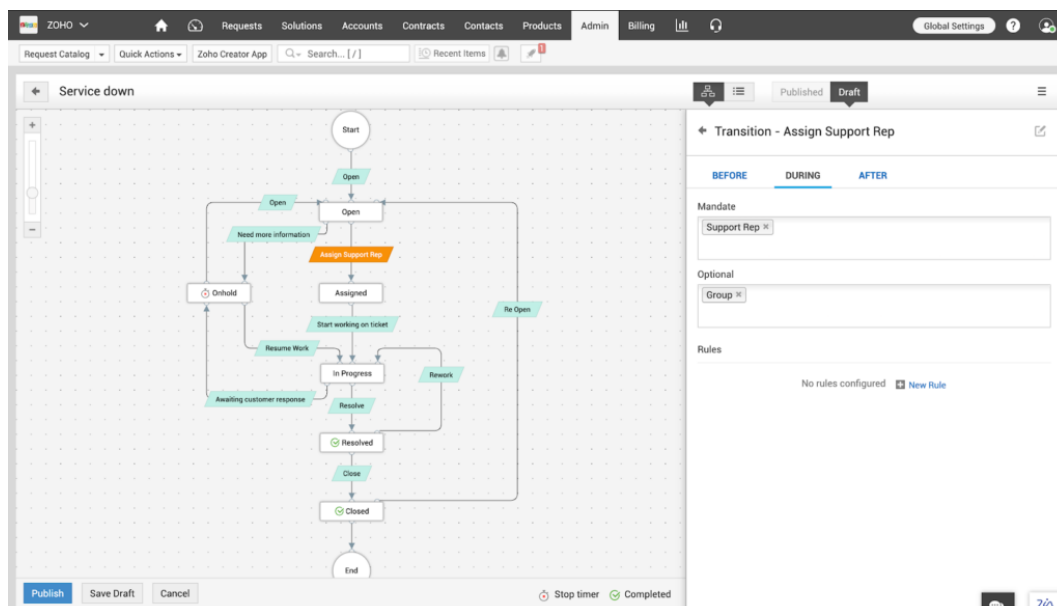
ZOHO Requests Solutions Accounts Contracts Contacts Products Admin Billing Global Settings

Request Catalog Quick Actions Zoho Creator App Search... [/] Recent Items

Service down

Published Draft

Start

Open

Open

Open

Need more information

Assign Support Rep

Onhold

Assigned

Re Open

Start working on ticket

Resume Work

In Progress

Rework

Awaiting customer response

Resolve

Resolved

Close

Closed

End

Transition - Assign Support Rep

BEFORE DURING AFTER

Mandate

Support Rep ×

Optional

Group ×

Rules

No rules configured New Rule

Publish Save Draft Cancel

Stop timer Completed